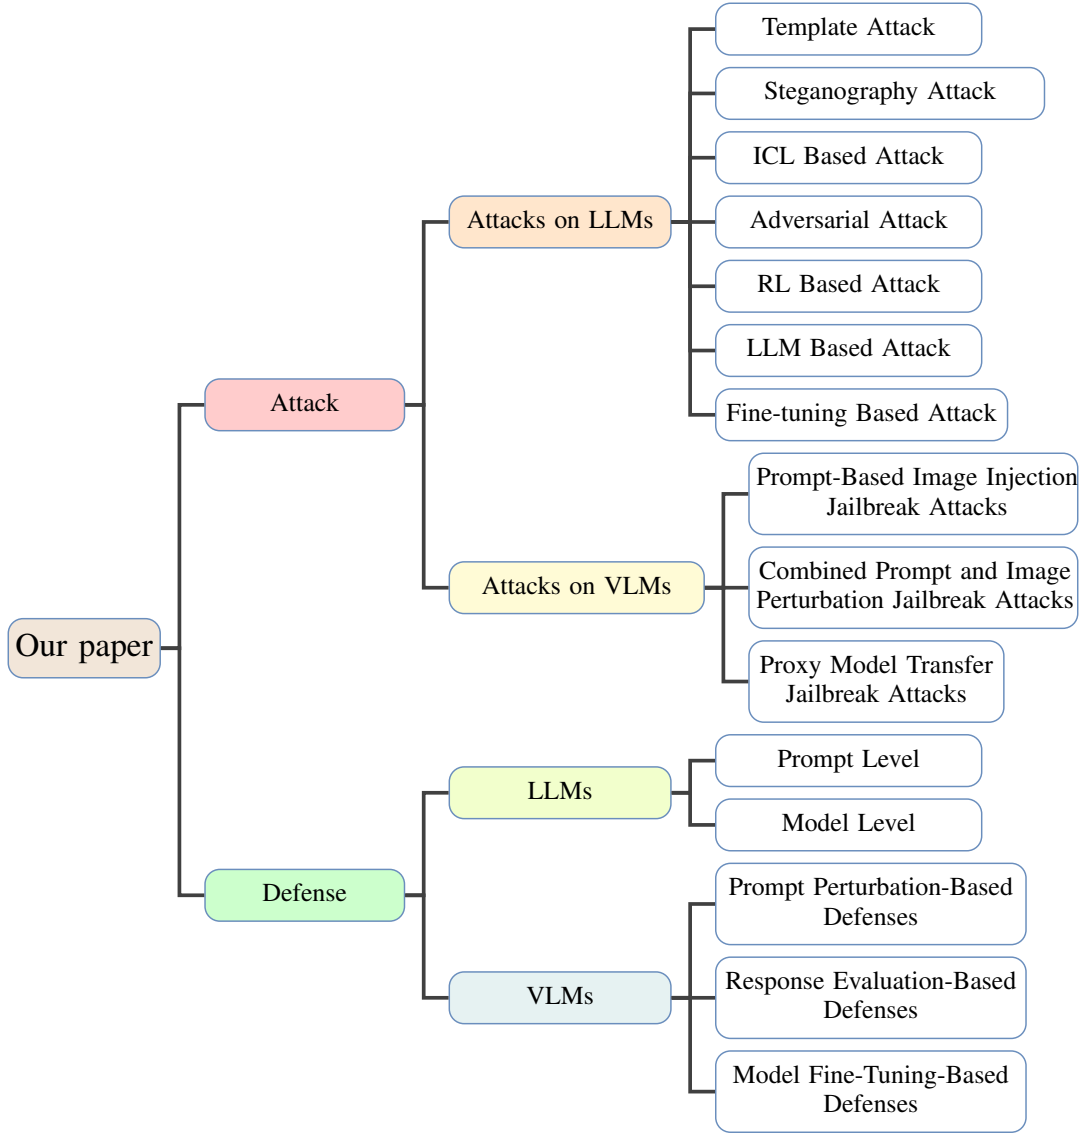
Our paper

Attack

Attacks on LLMs

Template Attack

Steganography Attack

ICL Based Attack

Adversarial Attack

RL Based Attack

LLM Based Attack

Fine-tuning Based Attack

Attacks on VLMs

Prompt-Based Image Injection Jailbreak Attacks

Combined Prompt and Image Perturbation Jailbreak Attacks

Proxy Model Transfer Jailbreak Attacks

Defense

LLMs

Prompt Level

Model Level

VLMs

Prompt Perturbation-Based Defenses

Response Evaluation-Based Defenses

Model Fine-Tuning-Based Defenses